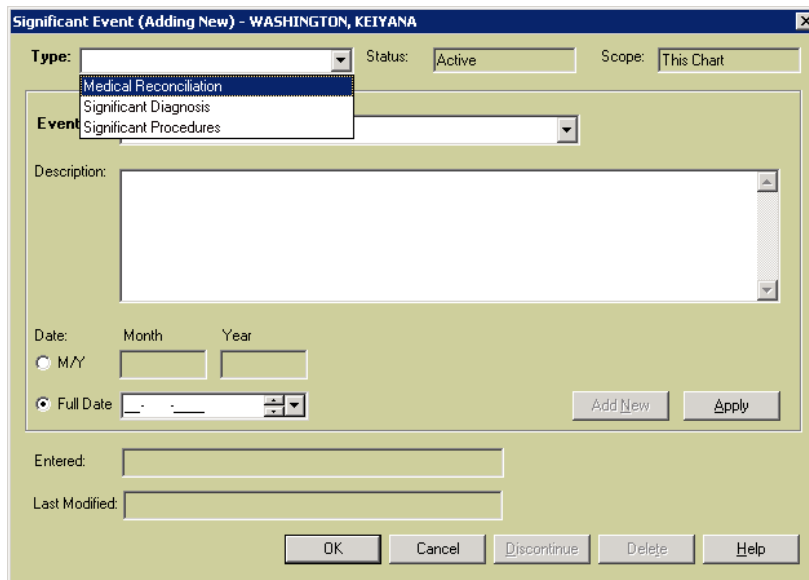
Significant Event (Adding New) - WASHINGTON, KEIYANA

Type:

Status: Active

Scope: This Chart

Medical Reconciliation
Significant Diagnosis
Significant Procedures

Event

Description:

Date: Month Year

M/Y

Full Date __-__-____

Add New

Apply

Entered:

Last Modified:

OK

Cancel

Discontinue

Delete

Help